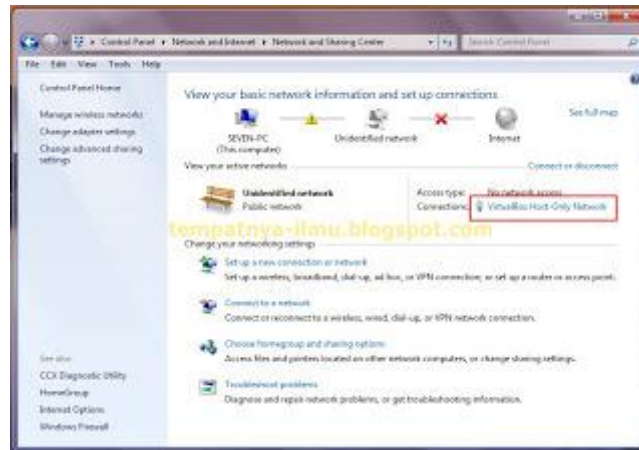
Control Panel ▸ Network and Internet ▸ Network and Sharing Center

Search Control Panel

File Edit View Tools Help

Control Panel Home

Manage wireless networks

Change adapter settings

Change advanced sharing settings

View your basic network information and set up connections

See full map

SEVEN-PC (This computer)

Unidentified network

Internet

View your active networks

Connect or disconnect

Unidentified network

Public network

Access type: No network access

Connections: VirtualBox Host-Only Network

tempatnya-ilmu.blogspot.com

Change your networking settings

Set up a new connection or network

Set up a wireless, broadband, dial-up, ad hoc, or VPN connection; or set up a router or access point.

Connect to a network

Connect or reconnect to a wireless, wired, dial-up, or VPN network connection.

Choose homegroup and sharing options

Access files and printers located on other network computers, or change sharing settings.

Troubleshoot problems

Diagnose and repair network problems, or get troubleshooting information.

See also

CCX Diagnostic Utility

HomeGroup

Internet Options

Windows Firewall